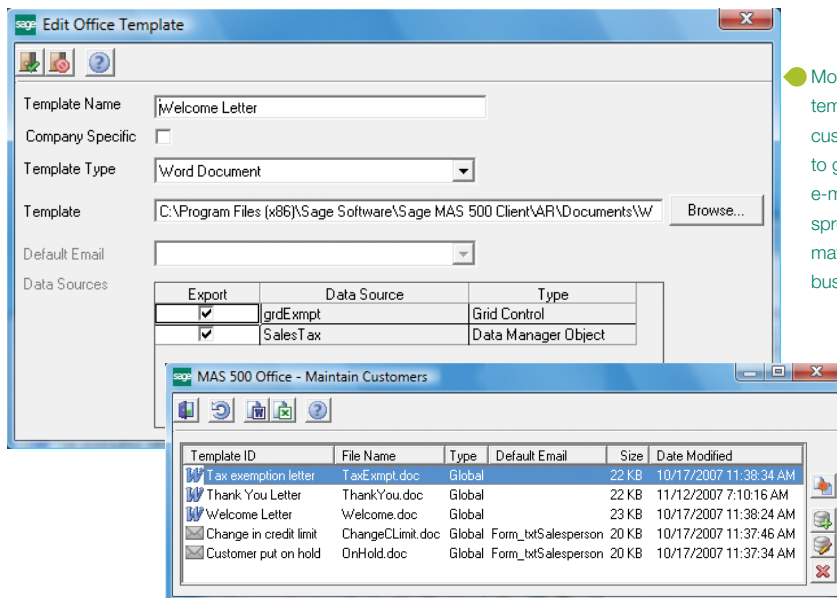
sage Edit Office Template

Template Name Welcome Letter

Company Specific

Template Type Word Document

Template C:\Program Files (x86)\Sage Software\Sage MAS 500 Client\AR\Documents\W Browse...

Default Email

Data Sources

| Export | Data Source | Type |
|---|---|---|
| ✓ | grdExmpt | Grid Control |
| ✓ | SalesTax | Data Manager Object |

Mo tem cus to g e-m spr ma bus

sage MAS 500 Office - Maintain Customers

| Template ID | File Name | Type | Default Email | Size | Date Modified |
|---|---|---|---|---|---|
| Tax exemption letter | TaxExmpt.doc | Global | | 22 KB | 10/17/2007 11:38:34 AM |
| Thank You Letter | ThankYou.doc | Global | | 22 KB | 11/12/2007 7:10:16 AM |
| Welcome Letter | Welcome.doc | Global | | 23 KB | 10/17/2007 11:38:24 AM |
| Change in credit limit | ChangeCLimit.doc | Global | Form_txtSalesperson | 20 KB | 10/17/2007 11:37:46 AM |
| Customer put on hold | OnHold.doc | Global | Form_txtSalesperson | 20 KB | 10/17/2007 11:37:34 AM |